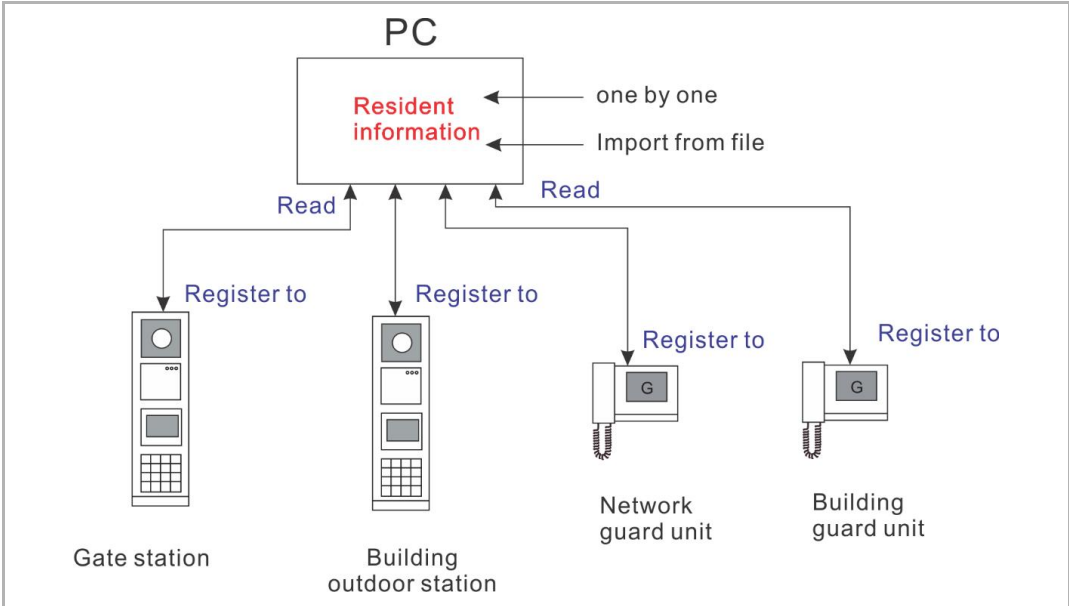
PC

Resident information

one by one

Import from file

Read

Read

Register to

Register to

Register to

Register to

G

G

Gate station

Building outdoor station

Network guard unit

Building guard unit